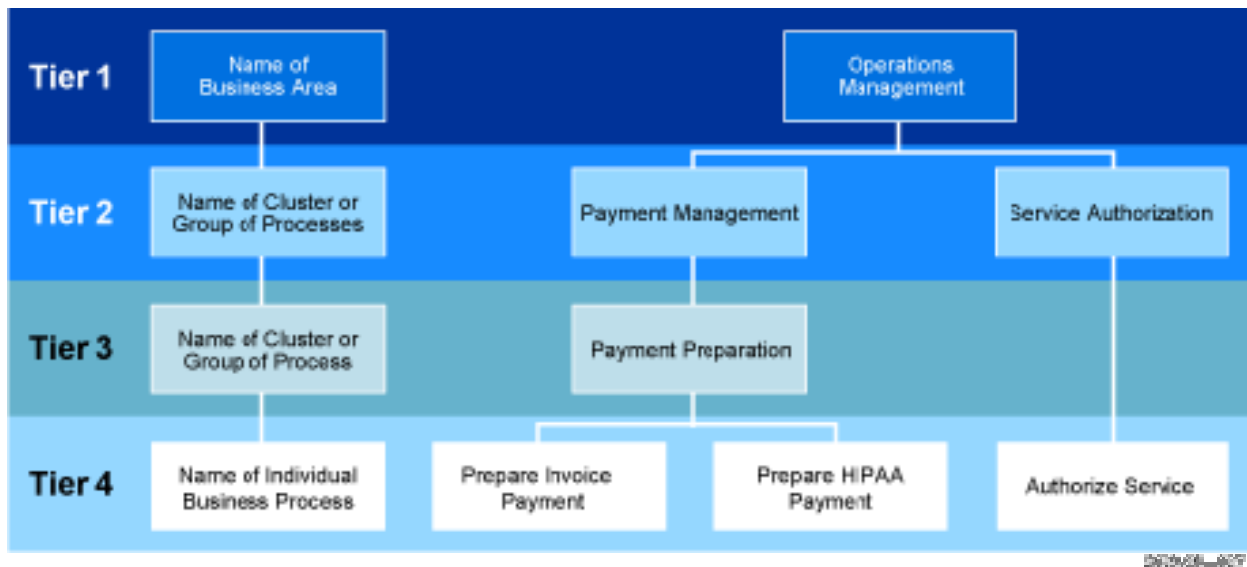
Tier 1

Name of Business Area

Operations Management

Tier 2

Name of Cluster or Group of Processes

Payment Management

Service Authorization

Tier 3

Name of Cluster or Group of Process

Payment Preparation

Tier 4

Name of Individual Business Process

Prepare Invoice Payment

Prepare HIPAA Payment

Authorize Service

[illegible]